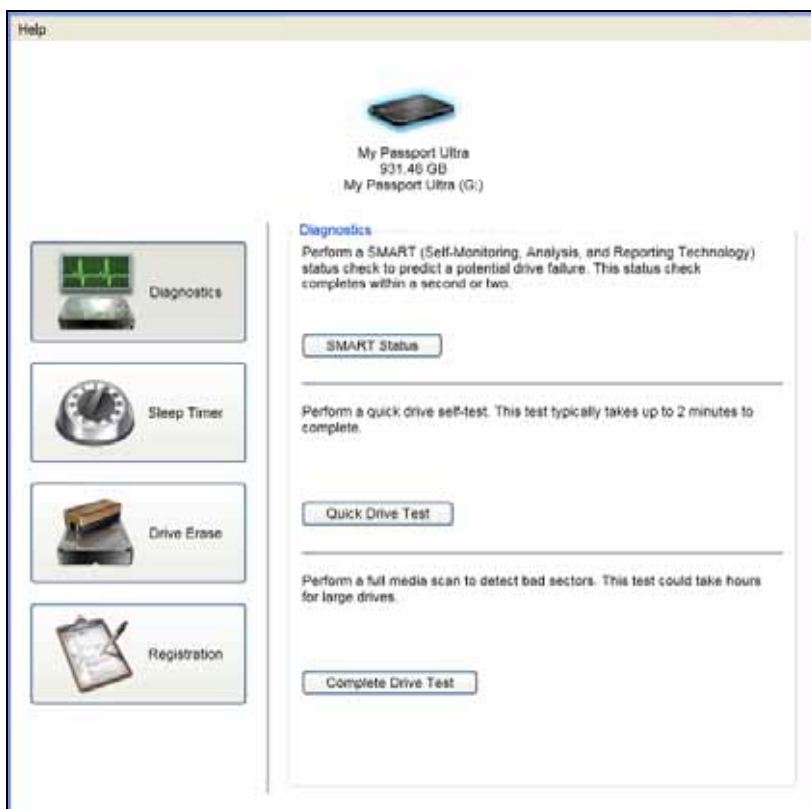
Help

My Passport Ultra
931.40 GB
My Passport Ultra (G:)

Diagnostics

Sleep Timer

Drive Erase

Registration

Diagnostics

Perform a SMART (Self-Monitoring, Analysis, and Reporting Technology) status check to predict a potential drive failure. This status check completes within a second or two.

SMART Status

Perform a quick drive self-test. This test typically takes up to 2 minutes to complete.

Quick Drive Test

Perform a full media scan to detect bad sectors. This test could take hours for large drives.

Complete Drive Test